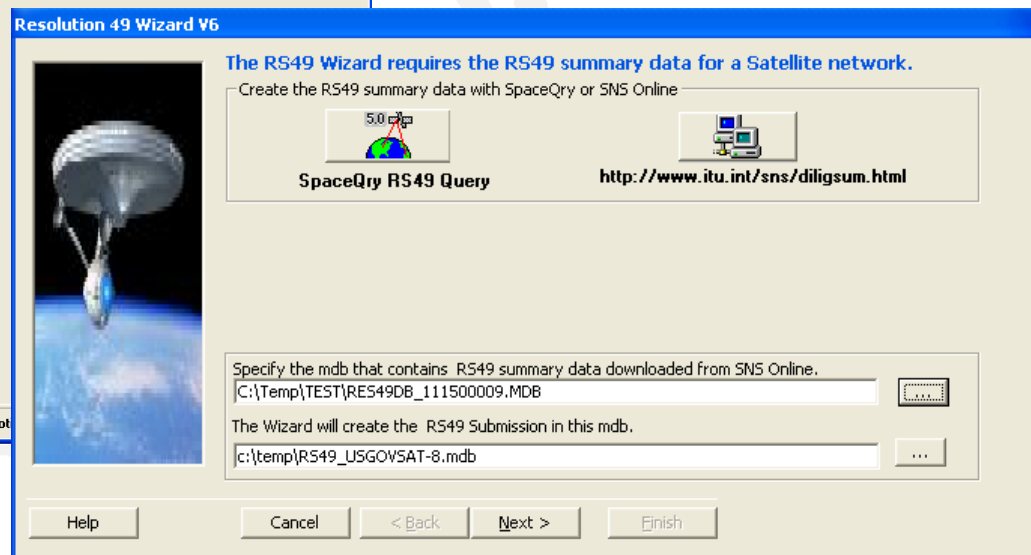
Resolution 49 Wizard V6

The RS49 Wizard requires the RS49 summary data for a Satellite network.

Create the RS49 summary data with SpaceQry or SNS Online

5.0

SpaceQry RS49 Query

http://www.itu.int/sns/diligsum.html

Specify the mdb that contains RS49 summary data downloaded from SNS Online.

C:\Temp\TEST\RES49DB_111500009.MDB

...

The Wizard will create the RS49 Submission in this mdb.

c:\temp\RS49_USGOVSAT-8.mdb

...

Help

Cancel

< Back

Next >

Finish